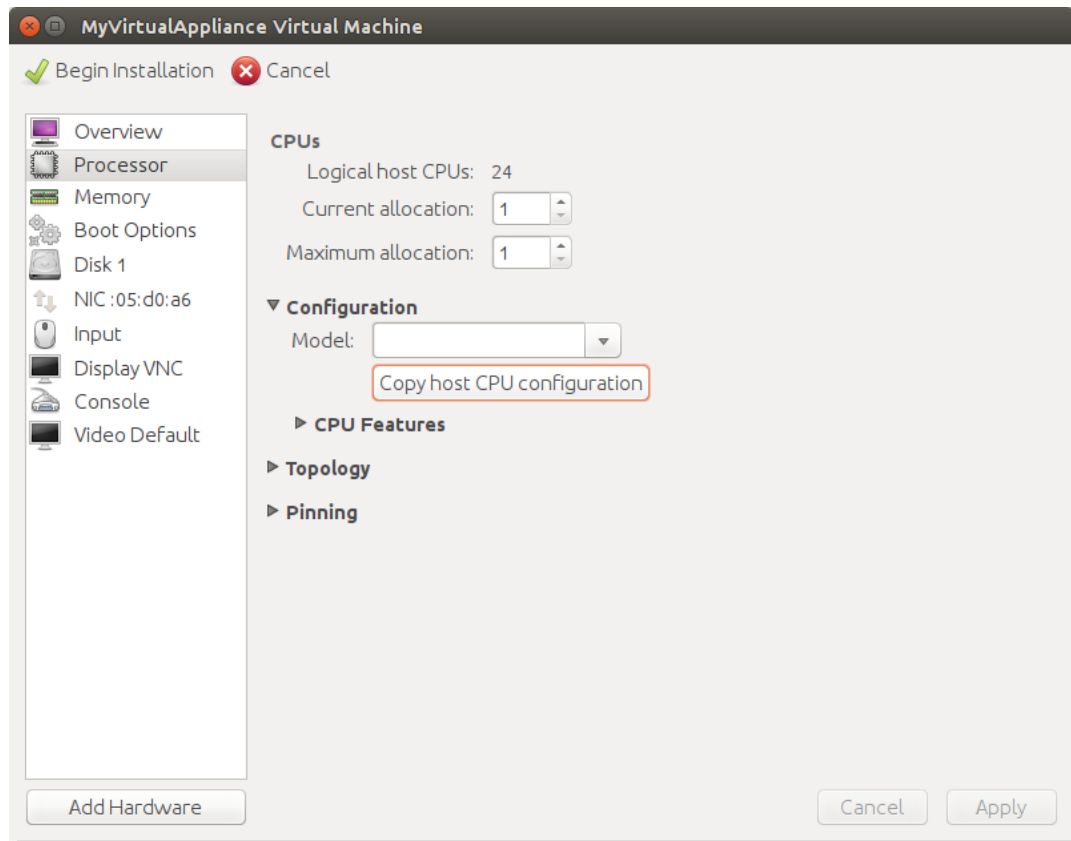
MyVirtualAppliance Virtual Machine

Begin Installation Cancel

Overview
Processor
Memory
Boot Options
Disk 1
NIC :05:d0:a6
Input
Display VNC
Console
Video Default

CPUs
Logical host CPUs: 24
Current allocation: 1
Maximum allocation: 1

Configuration
Model:
Copy host CPU configuration

CPU Features

Topology

Pinning

Add Hardware

Cancel Apply